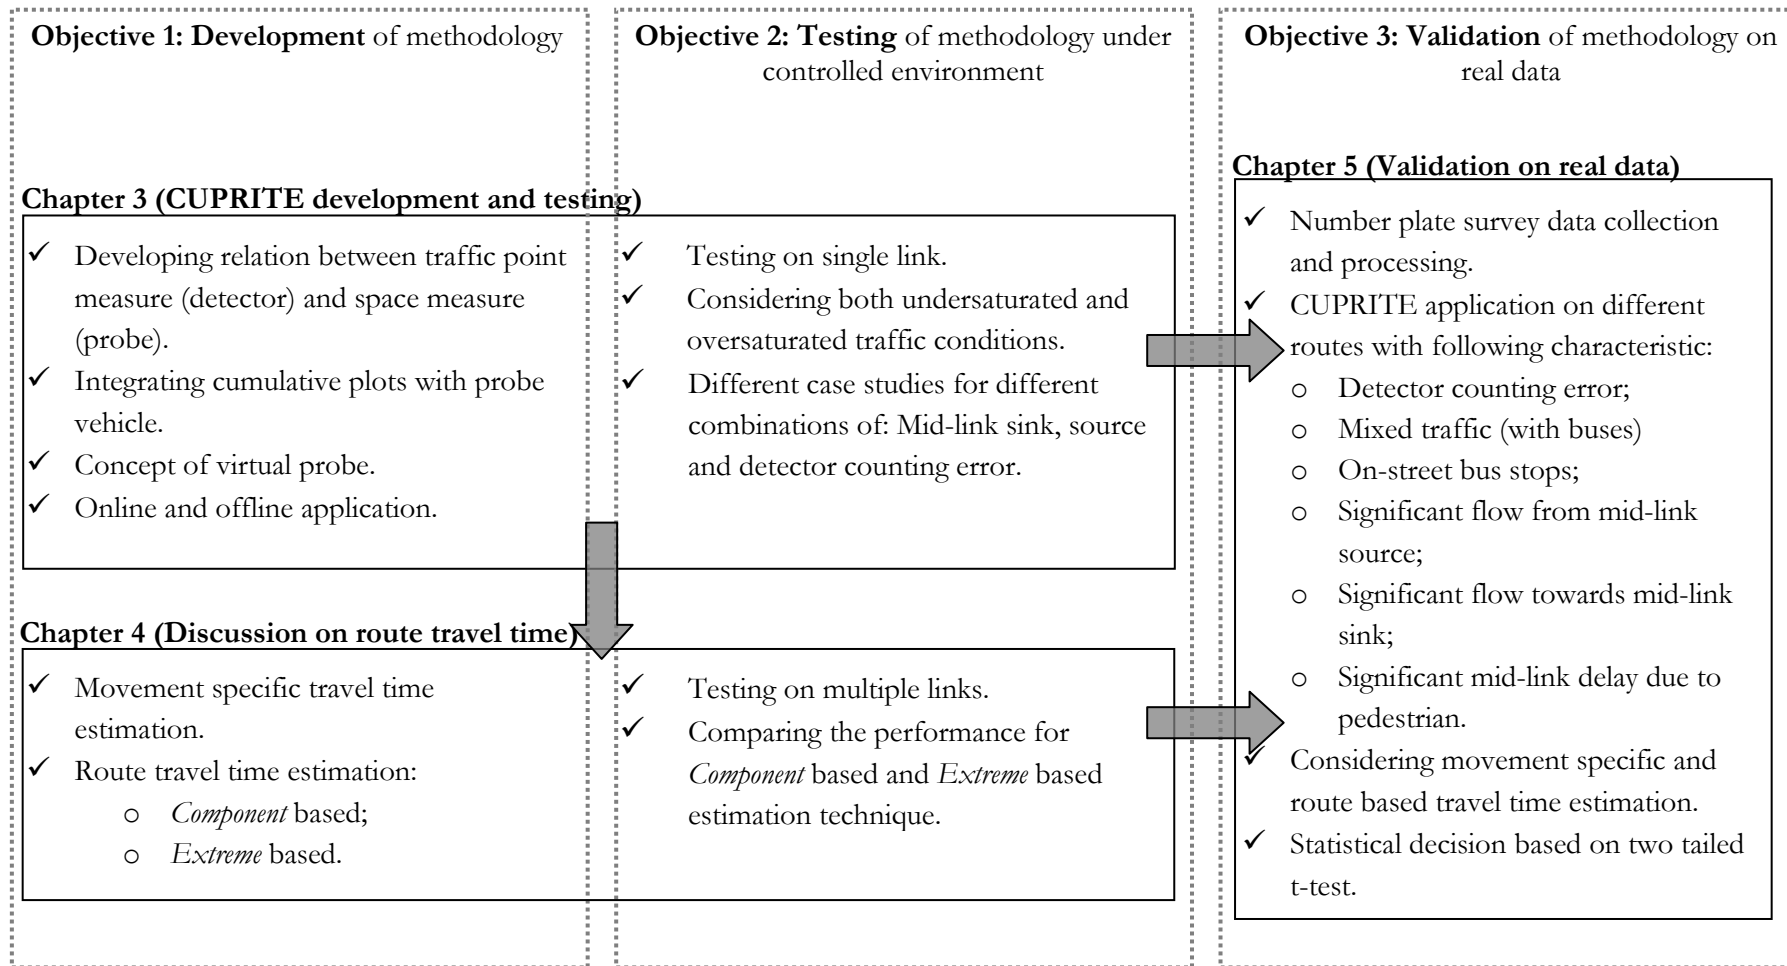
**Objective 1: Development** of methodology

**Objective 2: Testing** of methodology under controlled environment

**Objective 3: Validation** of methodology on real data

**Chapter 3 (CUPRITE development and testing)**

✓ Developing relation between traffic point measure (detector) and space measure (probe).
✓ Integrating cumulative plots with probe vehicle.
✓ Concept of virtual probe.
✓ Online and offline application.

✓ Testing on single link.
✓ Considering both undersaturated and oversaturated traffic conditions.
✓ Different case studies for different combinations of: Mid-link sink, source and detector counting error.

**Chapter 4 (Discussion on route travel time)**

✓ Movement specific travel time estimation.
✓ Route travel time estimation:
o *Component* based;
o *Extreme* based.

✓ Testing on multiple links.
✓ Comparing the performance for *Component* based and *Extreme* based estimation technique.

**Chapter 5 (Validation on real data)**

✓ Number plate survey data collection and processing.
✓ CUPRITE application on different routes with following characteristic:
o Detector counting error;
o Mixed traffic (with buses)
o On-street bus stops;
o Significant flow from mid-link source;
o Significant flow towards mid-link sink;
o Significant mid-link delay due to pedestrian.
✓ Considering movement specific and route based travel time estimation.
✓ Statistical decision based on two tailed t-test.